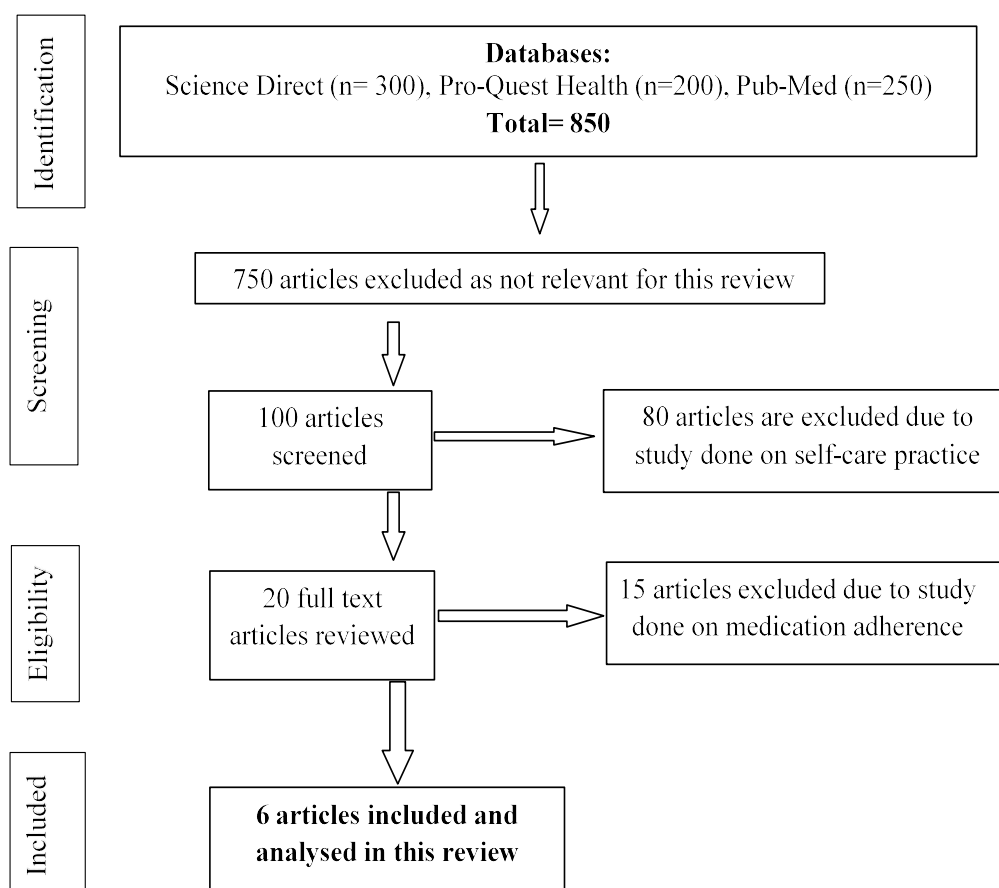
Identification

**Databases:**
Science Direct (n= 300), Pro-Quest Health (n=200), Pub-Med (n=250)
**Total= 850**

Screening

750 articles excluded as not relevant for this review

100 articles screened

80 articles are excluded due to study done on self-care practice

Eligibility

20 full text articles reviewed

15 articles excluded due to study done on medication adherence

Included

**6 articles included and analysed in this review**